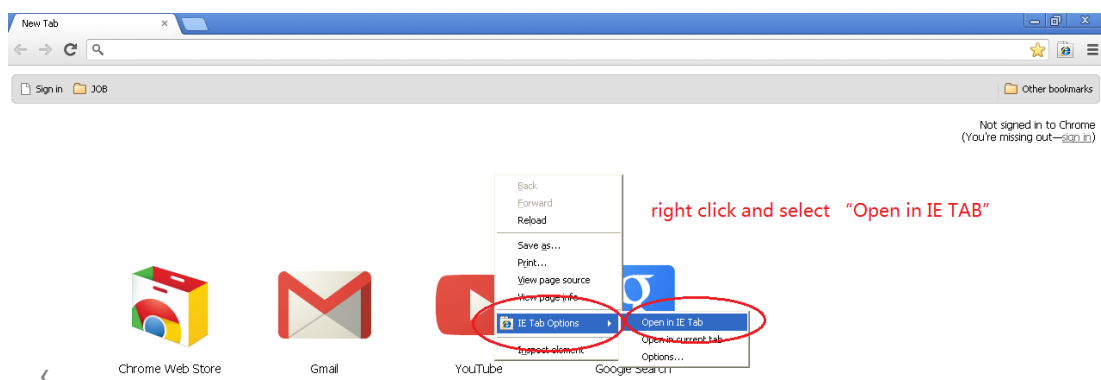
New Tab

Sign in
JOB
Other bookmarks

Not signed in to Chrome
(You're missing out—sign in)

Back
Forward
Reload
Save as...
Print...
View page source
View page info
IE Tab Options
Inspect element

Open in IE Tab
Open in current tab
Options...

right click and select "Open in IE TAB"

Chrome Web Store
Gmail
YouTube
Google Search